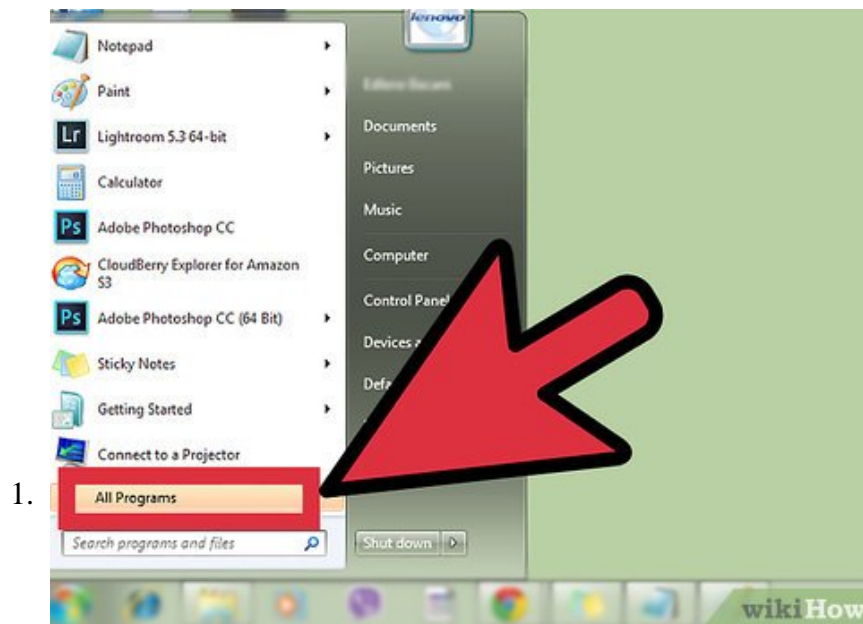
Notepad
Paint
Lr Lightroom 5.3 64-bit
Calculator
Ps Adobe Photoshop CC
CloudBerry Explorer for Amazon S3
Ps Adobe Photoshop CC (64 Bit)
Sticky Notes
Getting Started
Connect to a Projector
1. All Programs
Search programs and files
lenovo
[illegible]
Documents
Pictures
Music
Computer
Control Panel
Devices a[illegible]
Defa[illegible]
Shut down
wikiHow